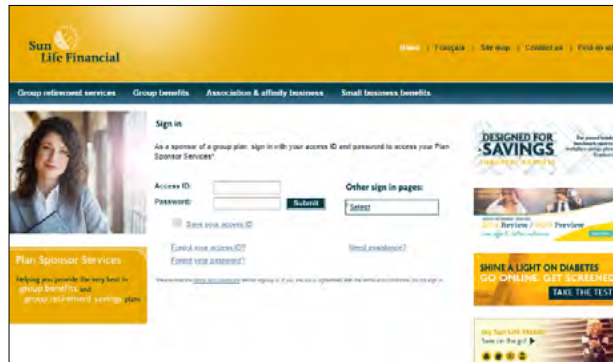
Sun Life Financial

Home | Français | Site map | Contact us | Find an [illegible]

Group retirement services Group benefits Association & affinity business Small business benefits

Sign in

As a sponsor of a group plan, sign in with your access ID and password to access your Plan Sponsor Services*.

Access ID:

Password:

Submit

Save your access ID

Other sign in pages:

Select

Forgot your access ID?

Forgot your password?

Need assistance?

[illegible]

Plan Sponsor Services

Helping you provide the very best in group benefits and group retirement savings plans

DESIGNED FOR SAVINGS

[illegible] Review / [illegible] Preview

SHINE A LIGHT ON DIABETES GO ONLINE. GET SCREENED TAKE THE TEST

My Sun Life Mobile
Save on the go!